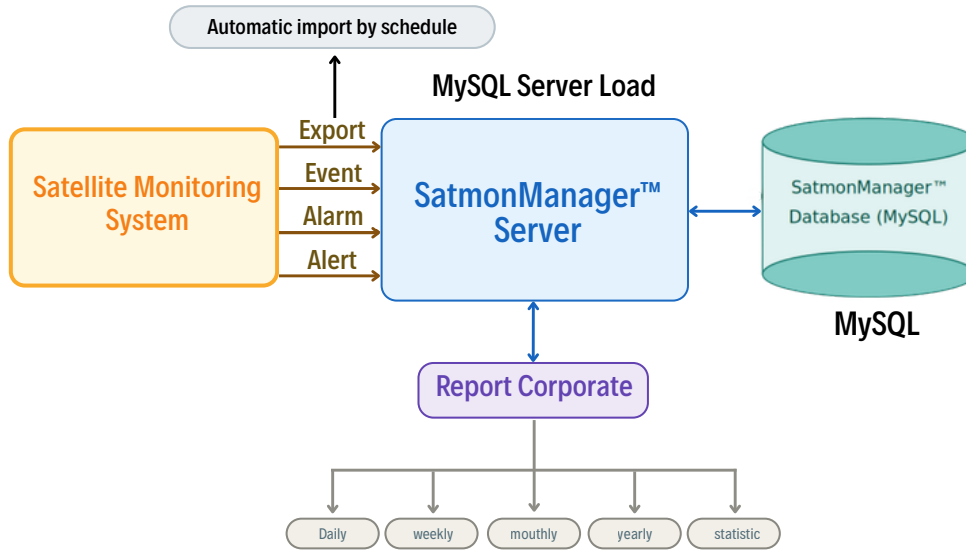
Automatic import by schedule

MySQL Server Load

Satellite Monitoring System

Export
Event
Alarm
Alert

SatmonManager™ Server

SatmonManager™ Database (MySQL)

MySQL

Report Corporate

Daily
weekly
mouthly
yearly
statistic